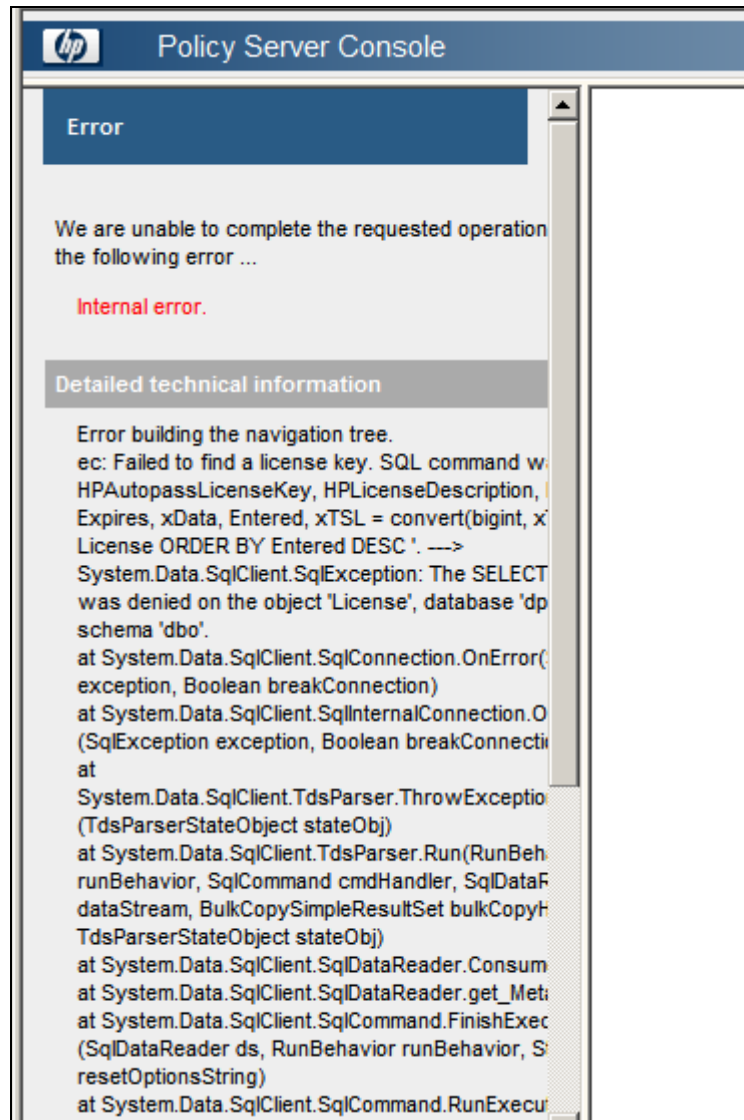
hp Policy Server Console

Error

We are unable to complete the requested operation the following error ...

Internal error.

Detailed technical information

Error building the navigation tree.
ec: Failed to find a license key. SQL command wa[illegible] HPAutopassLicenseKey, HPLicenseDescription, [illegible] Expires, xData, Entered, xTSL = convert(bigint, x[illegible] License ORDER BY Entered DESC '. ---> System.Data.SqlClient.SqlException: The SELECT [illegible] was denied on the object 'License', database 'dp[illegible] schema 'dbo'.
at System.Data.SqlClient.SqlConnection.OnError([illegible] exception, Boolean breakConnection)
at System.Data.SqlClient.SqlInternalConnection.O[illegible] (SqlException exception, Boolean breakConnecti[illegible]
at
System.Data.SqlClient.TdsParser.ThrowExceptio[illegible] (TdsParserStateObject stateObj)
at System.Data.SqlClient.TdsParser.Run(RunBeh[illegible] runBehavior, SqlCommand cmdHandler, SqlDataR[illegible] dataStream, BulkCopySimpleResultSet bulkCopyH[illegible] TdsParserStateObject stateObj)
at System.Data.SqlClient.SqlDataReader.Consum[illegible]
at System.Data.SqlClient.SqlDataReader.get_Meta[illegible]
at System.Data.SqlClient.SqlCommand.FinishExec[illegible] (SqlDataReader ds, RunBehavior runBehavior, S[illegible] resetOptionsString)
at System.Data.SqlClient.SqlCommand.RunExecu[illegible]